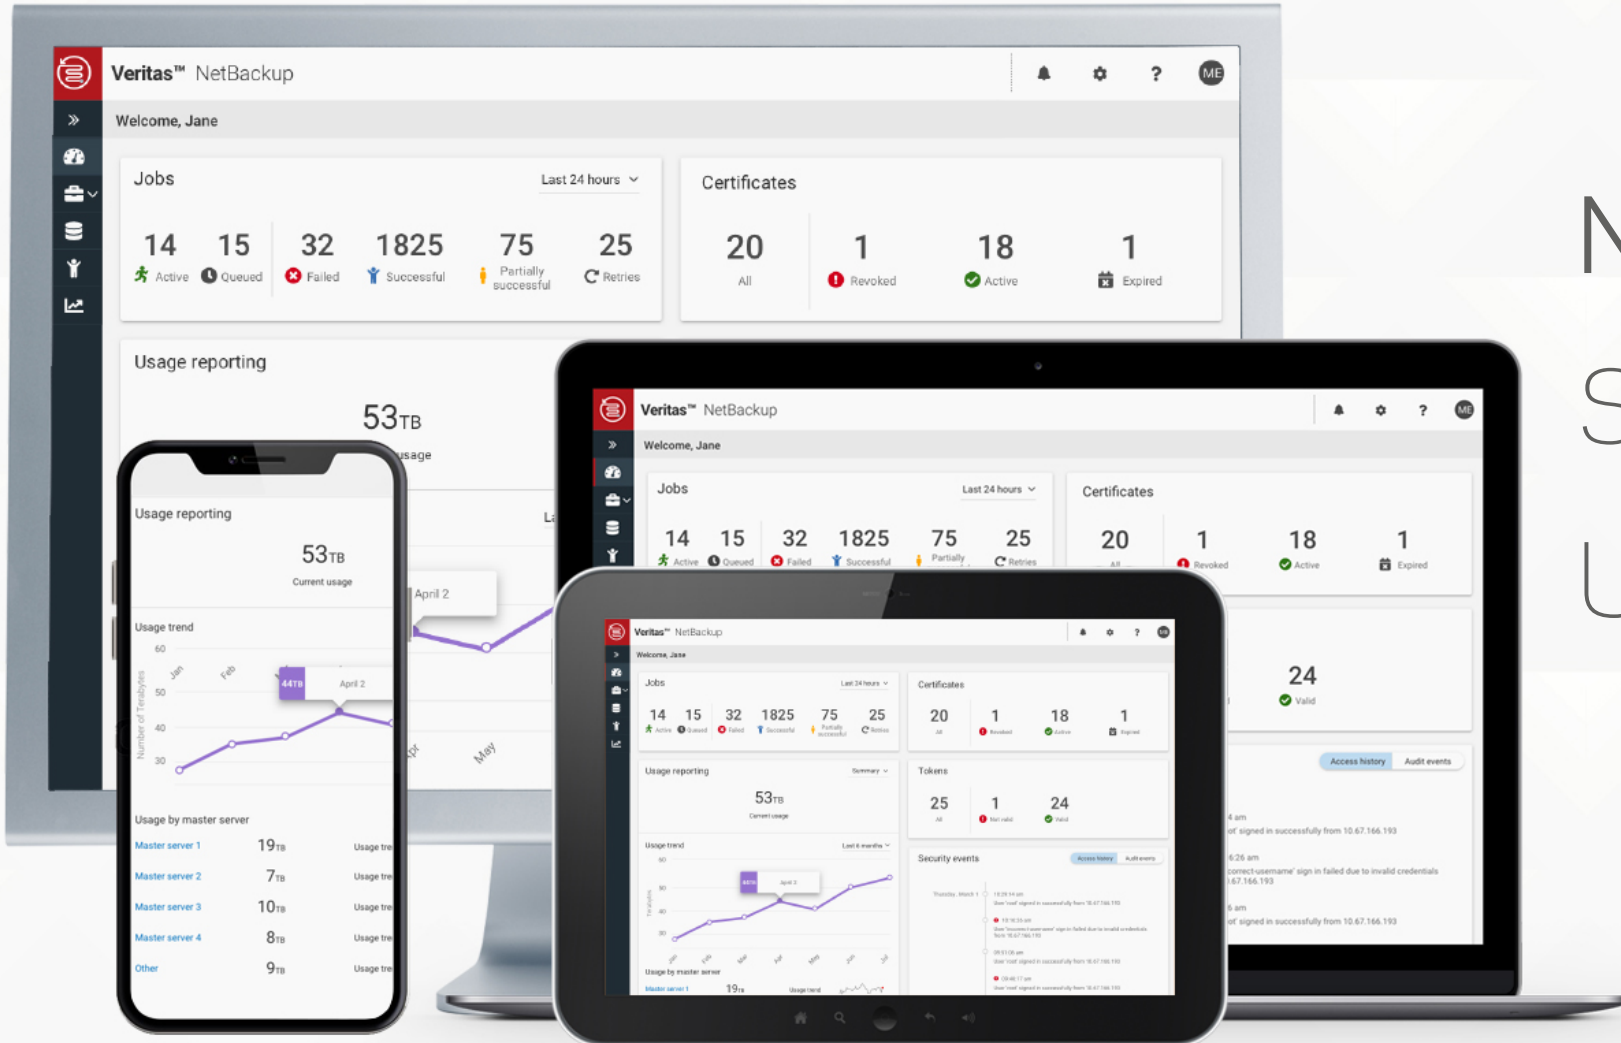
Veritas™ NetBackup

ME

Welcome, Jane

Jobs

Last 24 hours

14 Active
15 Queued
32 Failed
1825 Successful
75 Partially successful
25 Retries

Certificates

20 All
1 Revoked
18 Active
1 Expired

Usage reporting

53TB

usage

Usage reporting

53TB

Current usage

Usage trend

60
50
40
30

Number of Terabytes

Jan
Feb
44TB
April 2

Apr
May

April 2

Usage by master server

Master server 1 19TB Usage tre
Master server 2 7TB Usage tre
Master server 3 10TB Usage tre
Master server 4 8TB Usage tre
Other 9TB Usage tre

Veritas™ NetBackup

ME

Welcome, Jane

Jobs

Last 24 hours

14 Active
15 Queued
32 Failed
1825 Successful
75 Partially
25 Retries

Certificates

20
1 Revoked
18 Active
1 Expired

24 Valid

Access history
Audit events

4 am
ot' signed in successfully from 10.67.166.193
6:26 am
correct-username' sign in failed due to invalid credentials
.67.166.193
6 am
ot' signed in successfully from 10.67.166.193

Veritas™ NetBackup

Welcome, Jane

Jobs

Last 24 hours

14 15 32 1825 75 25

Certificates

20 1 18 1

Usage reporting

Summary

53TB

Current usage

Usage trend

Last 6 months

44TB
April 2

Usage by master server

Master server 1 19TB Usage trend

Tokens

25 1 24

Security events

Access history
Audit events

N
S
U